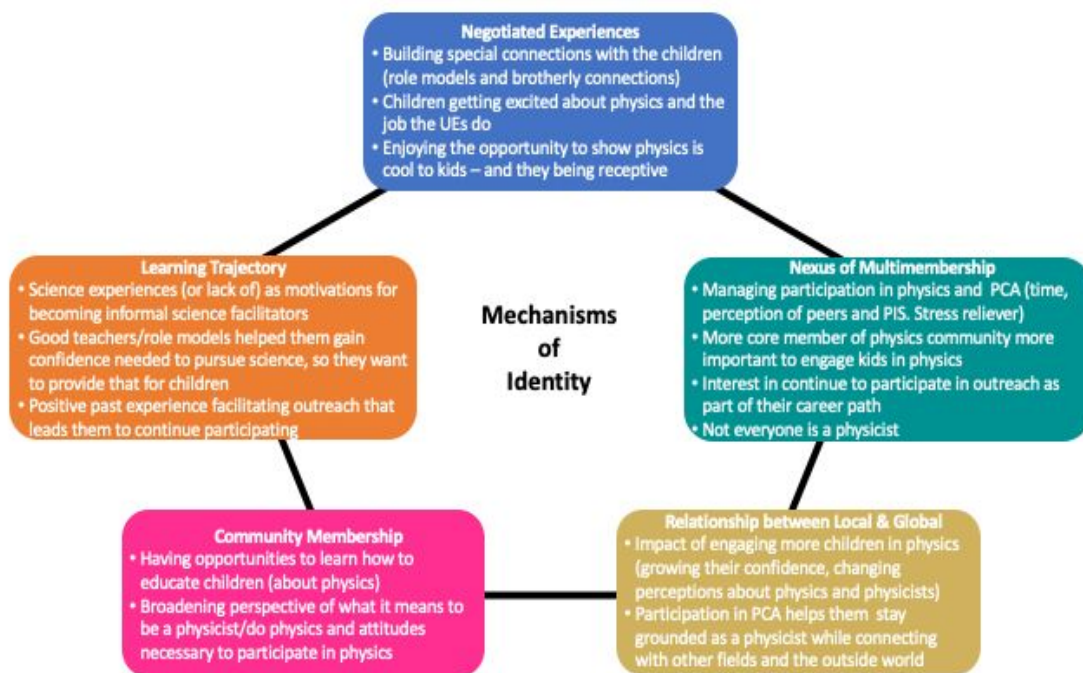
Negotiated Experiences
• Building special connections with the children (role models and brotherly connections)
• Children getting excited about physics and the job the UEs do
• Enjoying the opportunity to show physics is cool to kids – and they being receptive

Learning Trajectory
• Science experiences (or lack of) as motivations for becoming informal science facilitators
• Good teachers/role models helped them gain confidence needed to pursue science, so they want to provide that for children
• Positive past experience facilitating outreach that leads them to continue participating

Mechanisms of Identity

Nexus of Multimembership
• Managing participation in physics and PCA (time, perception of peers and PIS. Stress reliever)
• More core member of physics community more important to engage kids in physics
• Interest in continue to participate in outreach as part of their career path
• Not everyone is a physicist

Community Membership
• Having opportunities to learn how to educate children (about physics)
• Broadening perspective of what it means to be a physicist/do physics and attitudes necessary to participate in physics

Relationship between Local & Global
• Impact of engaging more children in physics (growing their confidence, changing perceptions about physics and physicists)
• Participation in PCA helps them stay grounded as a physicist while connecting with other fields and the outside world